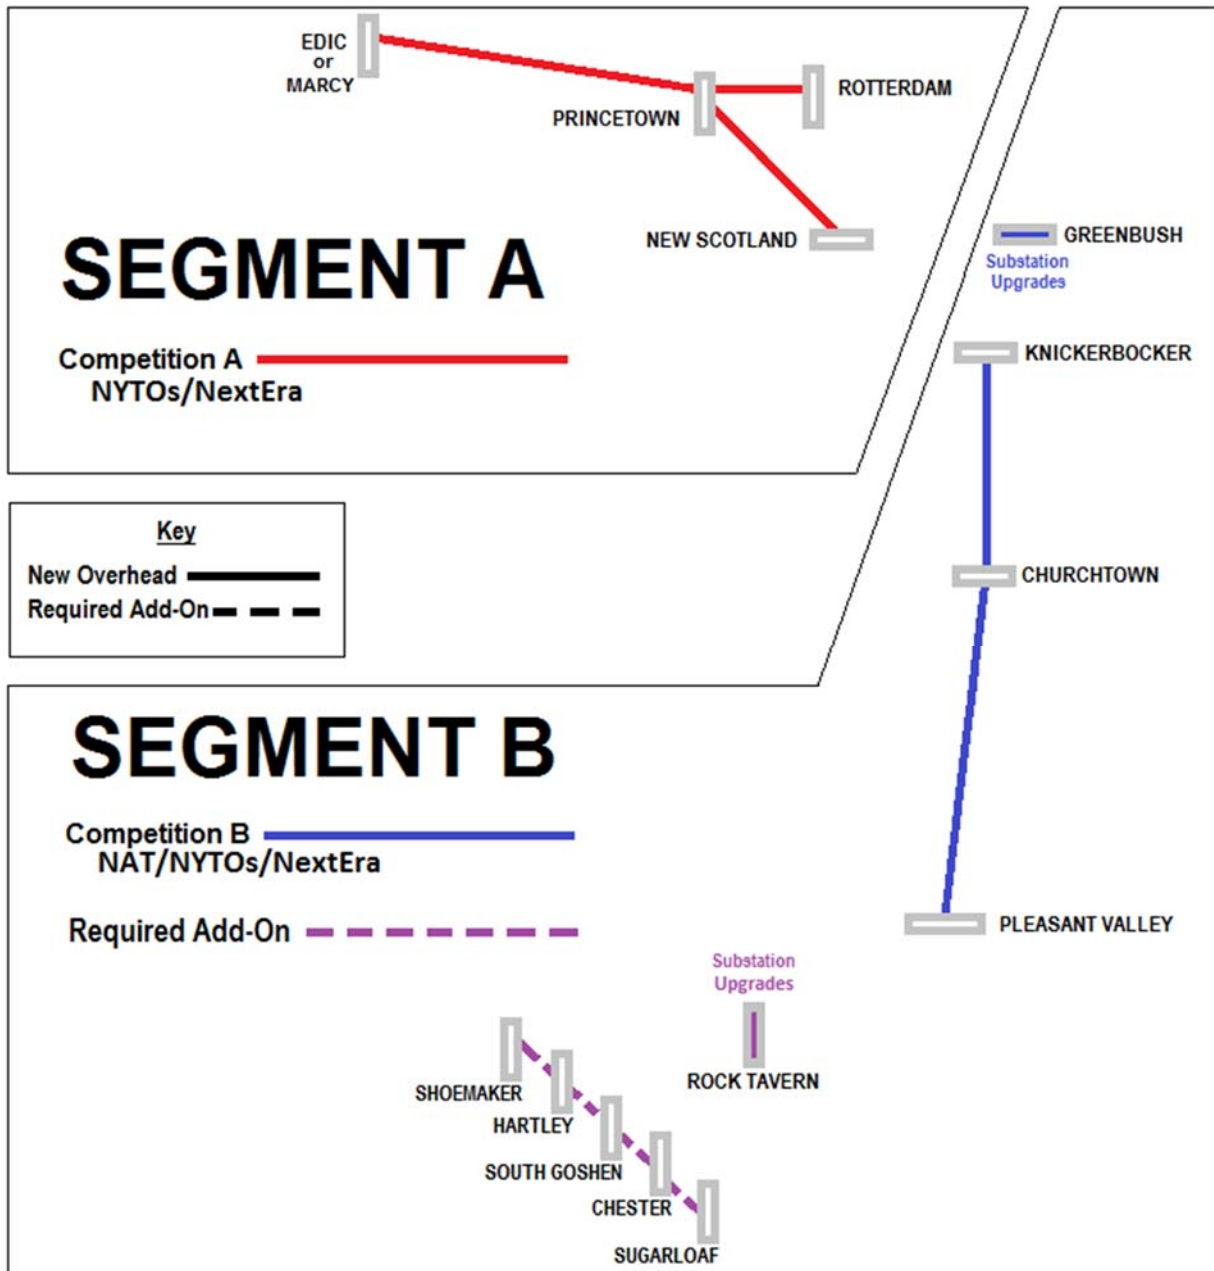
EDIC or MARCY

ROTTERDAM

PRINCETOWN

NEW SCOTLAND

SEGMENT A

Competition A
NYTOs/NextEra

GREENBUSH
Substation Upgrades

KNICKERBOCKER

Key
New Overhead
Required Add-On

CHURCHTOWN

SEGMENT B

Competition B
NAT/NYTOs/NextEra

Required Add-On

PLEASANT VALLEY

Substation Upgrades

ROCK TAVERN

SHOEMAKER

HARTLEY

SOUTH GOSHEN

CHESTER

SUGARLOAF